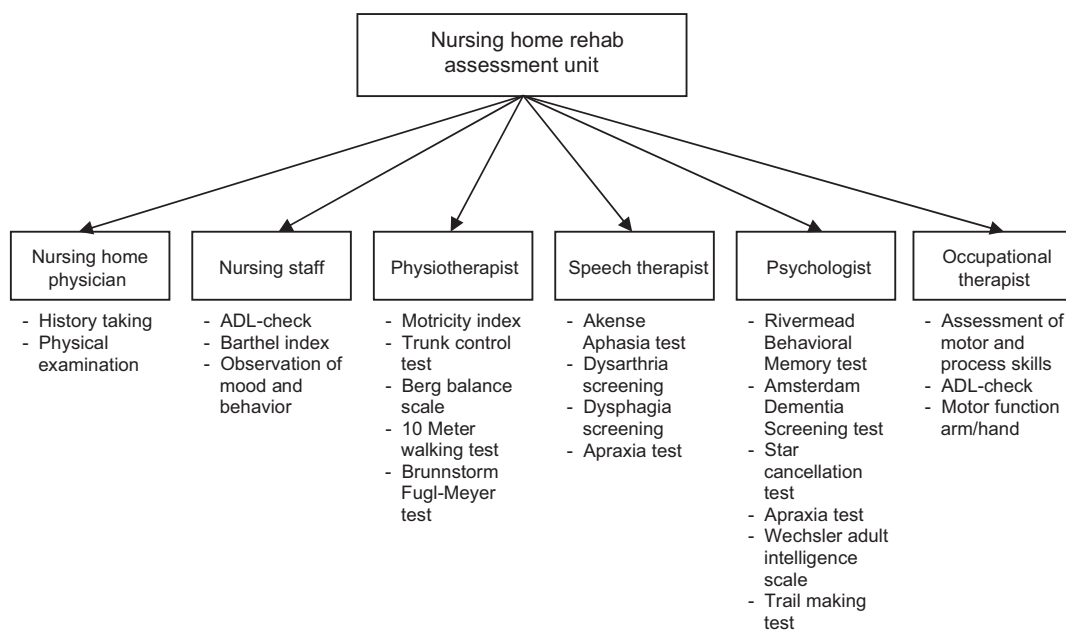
Nursing home rehab assessment unit

Nursing home physician

- History taking
- Physical examination

Nursing staff

- ADL-check
- Barthel index
- Observation of mood and behavior

Physiotherapist

- Motricity index
- Trunk control test
- Berg balance scale
- 10 Meter walking test
- Brunnstorm Fugl-Meyer test

Speech therapist

- Akense Aphasia test
- Dysarthria screening
- Dysphagia screening
- Apraxia test

Psychologist

- Rivermead Behavioral Memory test
- Amsterdam Dementia Screening test
- Star cancellation test
- Apraxia test
- Wechsler adult intelligence scale
- Trail making test

Occupational therapist

- Assessment of motor and process skills
- ADL-check
- Motor function arm/hand